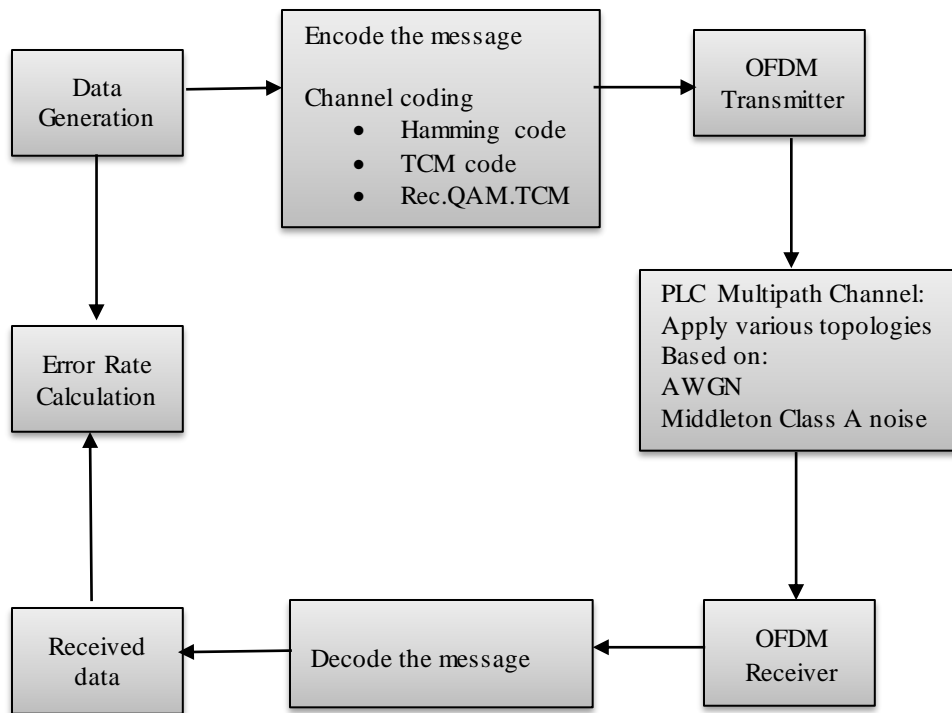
Data Generation

Encode the message

Channel coding
- Hamming code
- TCM code
- Rec.QAM.TCM

OFDM Transmitter

PLC Multipath Channel: Apply various topologies Based on:
AWGN
Middleton Class A noise

OFDM Receiver

Decode the message

Received data

Error Rate Calculation